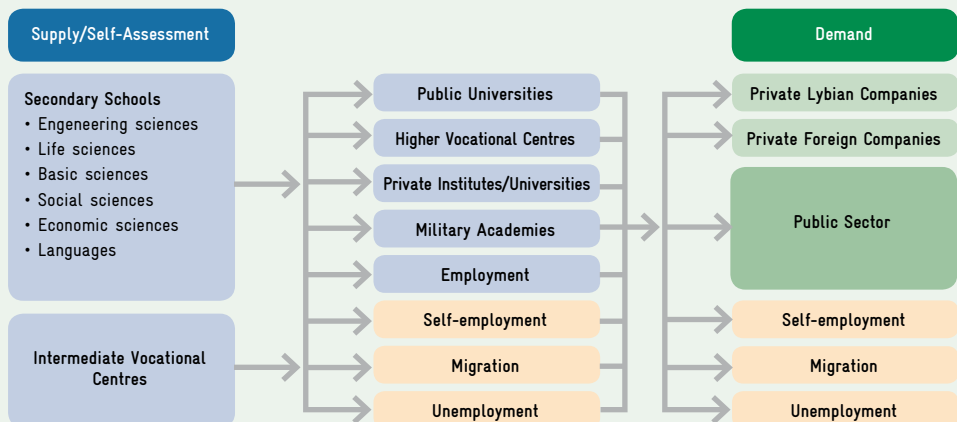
Supply/Self-Assessment

Demand

Secondary Schools
• Engeneering sciences
• Life sciences
• Basic sciences
• Social sciences
• Economic sciences
• Languages

Intermediate Vocational Centres

Public Universities

Higher Vocational Centres

Private Institutes/Universities

Military Academies

Employment

Self-employment

Migration

Unemployment

Private Lybian Companies

Private Foreign Companies

Public Sector

Self-employment

Migration

Unemployment